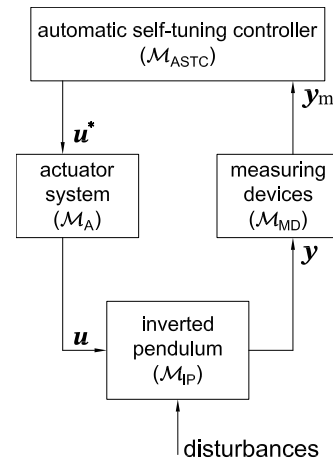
automatic self-tuning controller ($\mathcal{M}_{\text{ASTC}}$)

$\boldsymbol{u}^*$

$\boldsymbol{y}_{\text{m}}$

actuator system ($\mathcal{M}_{\text{A}}$)

measuring devices ($\mathcal{M}_{\text{MD}}$)

$\boldsymbol{y}$

$\boldsymbol{u}$

inverted pendulum ($\mathcal{M}_{\text{IP}}$)

disturbances